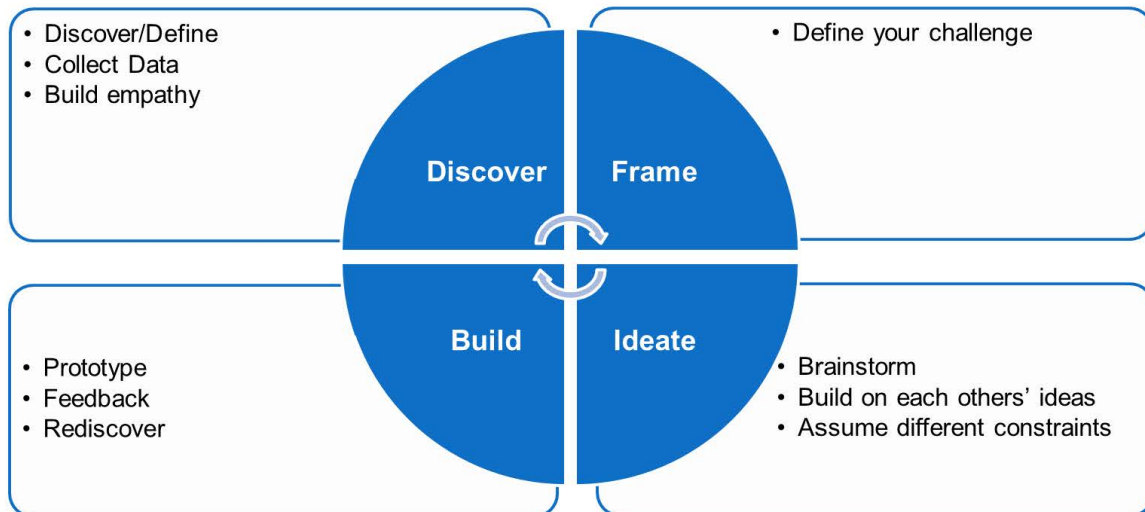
• Discover/Define
• Collect Data
• Build empathy

• Define your challenge

Discover

Frame

Build

Ideate

• Prototype
• Feedback
• Rediscover

• Brainstorm
• Build on each others' ideas
• Assume different constraints